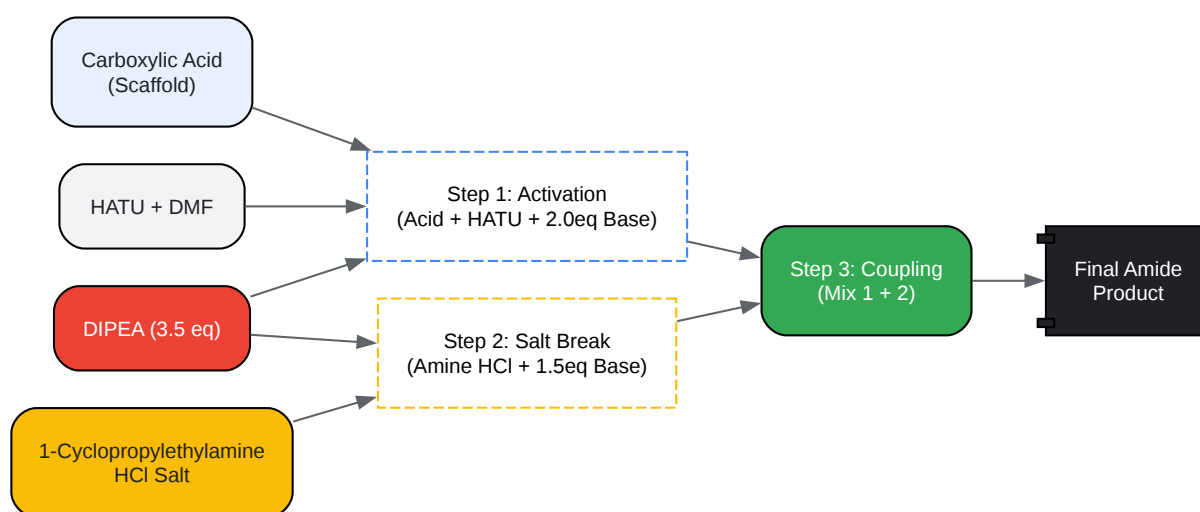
Carboxylic Acid
(Scaffold)

HATU + DMF

DIPEA (3.5 eq)

1-Cyclopropylethylamine
HCl Salt

Step 1: Activation
(Acid + HATU + 2.0eq Base)

Step 2: Salt Break
(Amine HCl + 1.5eq Base)

Step 3: Coupling
(Mix 1 + 2)

Final Amide
Product